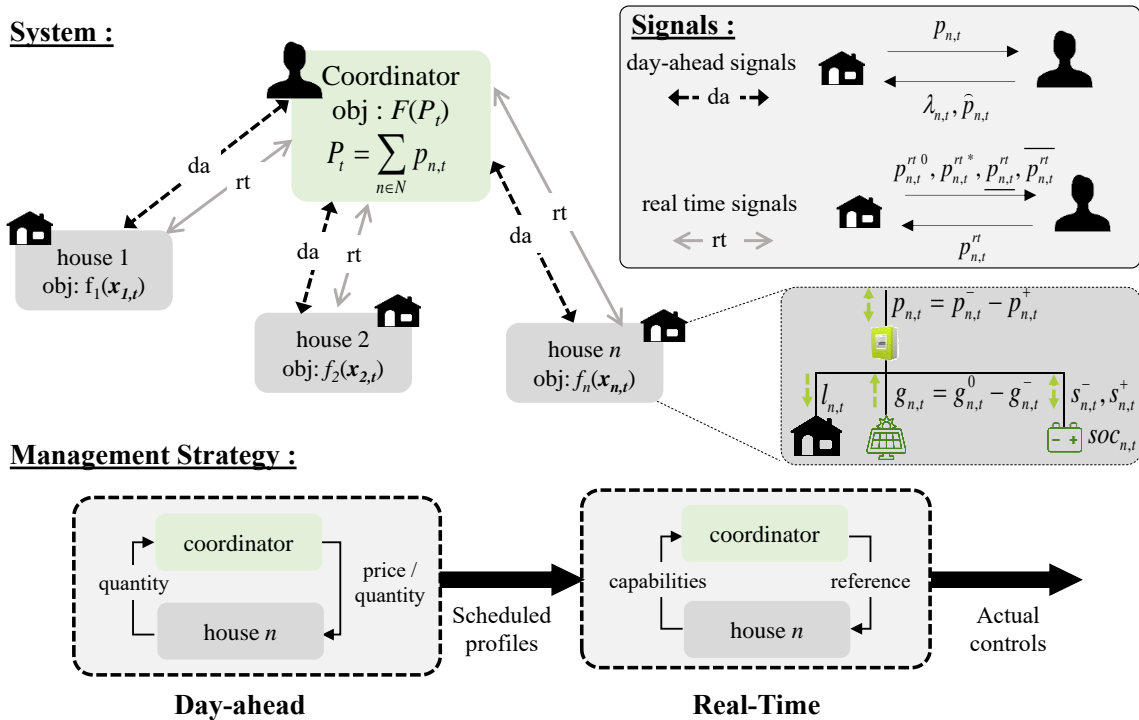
System :

Coordinator
obj : $F(P_t)$
$P_t = \sum_{n \in N} p_{n,t}$

da
rt
house 1
obj: $f_1(\boldsymbol{x_{1,t}})$

da
rt
house 2
obj: $f_2(\boldsymbol{x_{2,t}})$

rt
da
house $n$
obj: $f_n(\boldsymbol{x_{n,t}})$

Signals :
day-ahead signals
da
$p_{n,t}$
$\lambda_{n,t}, \hat{p}_{n,t}$
real time signals
rt
$p_{n,t}^{rt\,0}, p_{n,t}^{rt\,*}, \underline{p_{n,t}^{rt}}, \overline{p_{n,t}^{rt}}$
$p_{n,t}^{rt}$

$p_{n,t} = p_{n,t}^{-} - p_{n,t}^{+}$
$l_{n,t}$
$g_{n,t} = g_{n,t}^{0} - g_{n,t}^{-}$
$s_{n,t}^{-}, s_{n,t}^{+}$
$soc_{n,t}$

Management Strategy :

coordinator
quantity
price / quantity
house $n$
Scheduled profiles
coordinator
capabilities
reference
house $n$
Actual controls

Day-ahead
Real-Time